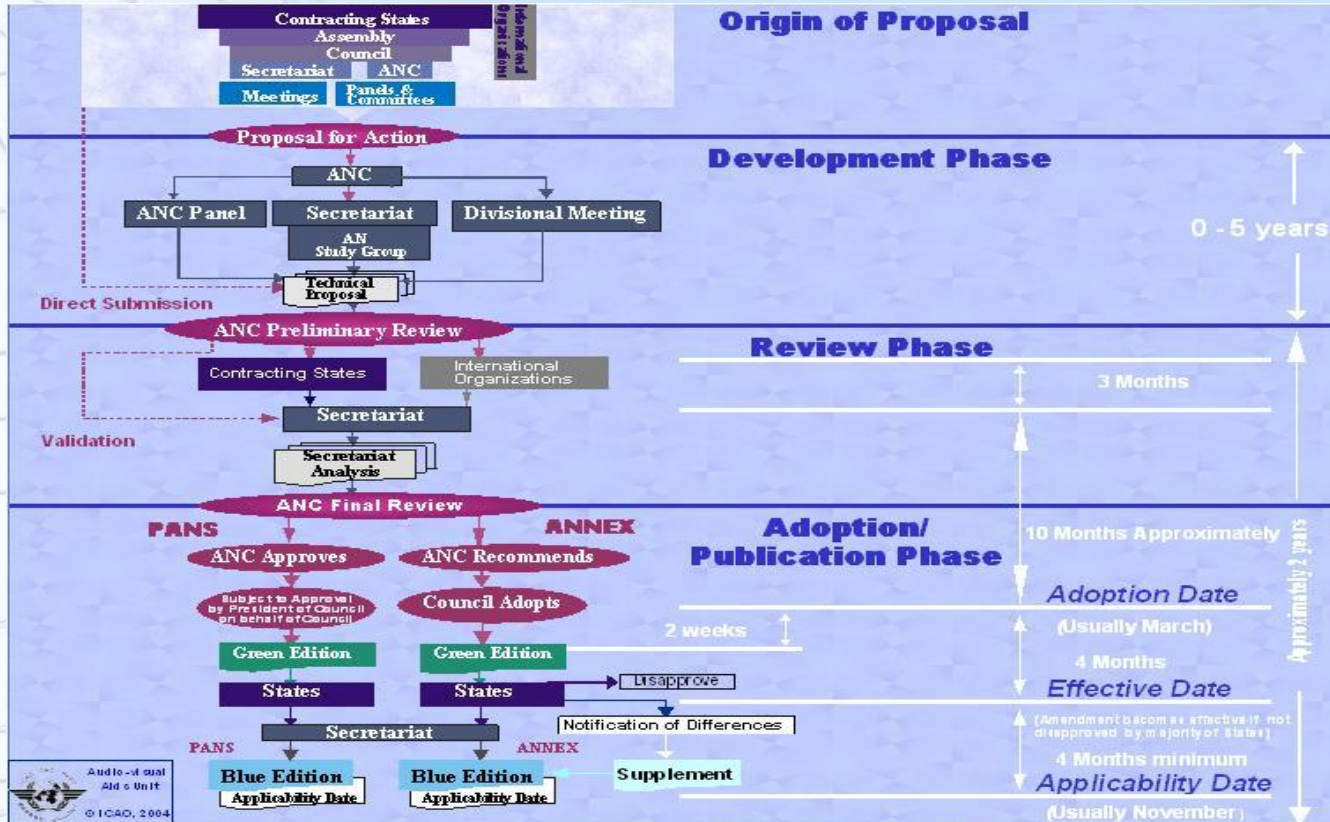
Contracting States
Assembly
Council
Secretariat
ANC
Meetings
Panels & Committees
International Organizations

Origin of Proposal

Proposal for Action

Development Phase

ANC
ANC Panel
Secretariat
Divisional Meeting
AN Study Group
Technical Proposal
Direct Submission

0 - 5 years

ANC Preliminary Review

Review Phase

Contracting States
International Organizations
3 Months
Secretariat
Validation
Secretariat Analysis

ANC Final Review

PANS
ANNEX

Adoption/ Publication Phase

ANC Approves
ANC Recommends
10 Months Approximately
Approximately 2 years
Subject to Approval by President of Council on behalf of Council
Council Adopts
Adoption Date
(Usually March)
2 weeks
Green Edition
Green Edition
4 Months
States
States
Disapprove
Effective Date
Notification of Differences
(Amendment becomes effective if not disapproved by majority of States)
Secretariat
PANS
ANNEX
4 Months minimum
Audio-visual Aids Unit
© ICAO, 2004
Blue Edition
Blue Edition
Supplement
Applicability Date
Applicability Date
Applicability Date
(Usually November)